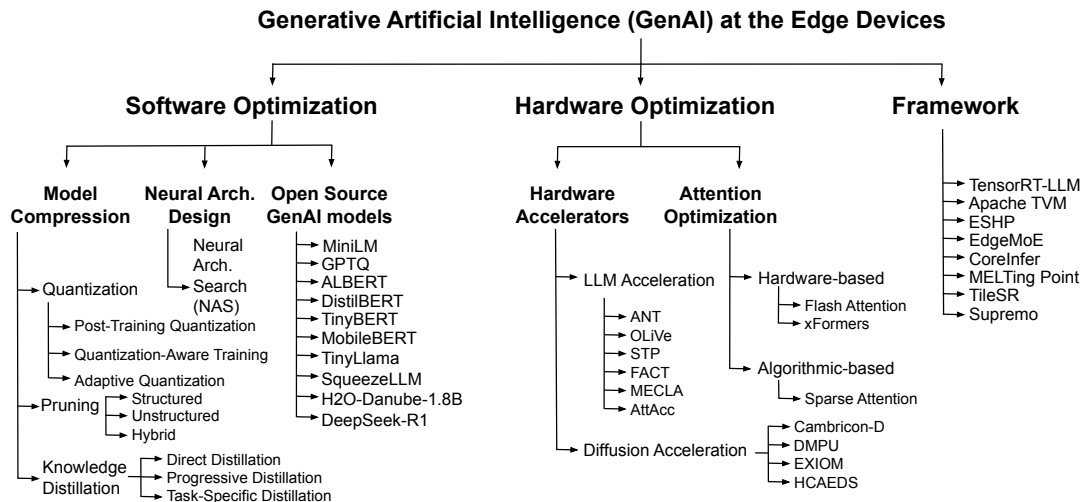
Generative Artificial Intelligence (GenAI) at the Edge Devices

Software Optimization

Model Compression

Quantization
Post-Training Quantization
Quantization-Aware Training
Adaptive Quantization

Pruning
Structured
Unstructured
Hybrid

Knowledge Distillation
Direct Distillation
Progressive Distillation
Task-Specific Distillation

Neural Arch. Design

Neural Arch. Search (NAS)

Open Source GenAI models

MiniLM
GPTQ
ALBERT
DistilBERT
TinyBERT
MobileBERT
TinyLlama
SqueezeLLM
H2O-Danube-1.8B
DeepSeek-R1

Hardware Optimization

Hardware Accelerators

LLM Acceleration
ANT
OLiVe
STP
FACT
MECLA
AttAcc

Diffusion Acceleration
Cambricon-D
DMPU
EXIOM
HCAEDS

Attention Optimization

Hardware-based
Flash Attention
xFormers

Algorithmic-based
Sparse Attention

Framework

TensorRT-LLM
Apache TVM
ESHP
EdgeMoE
CoreInfer
MELTing Point
TileSR
Supremo